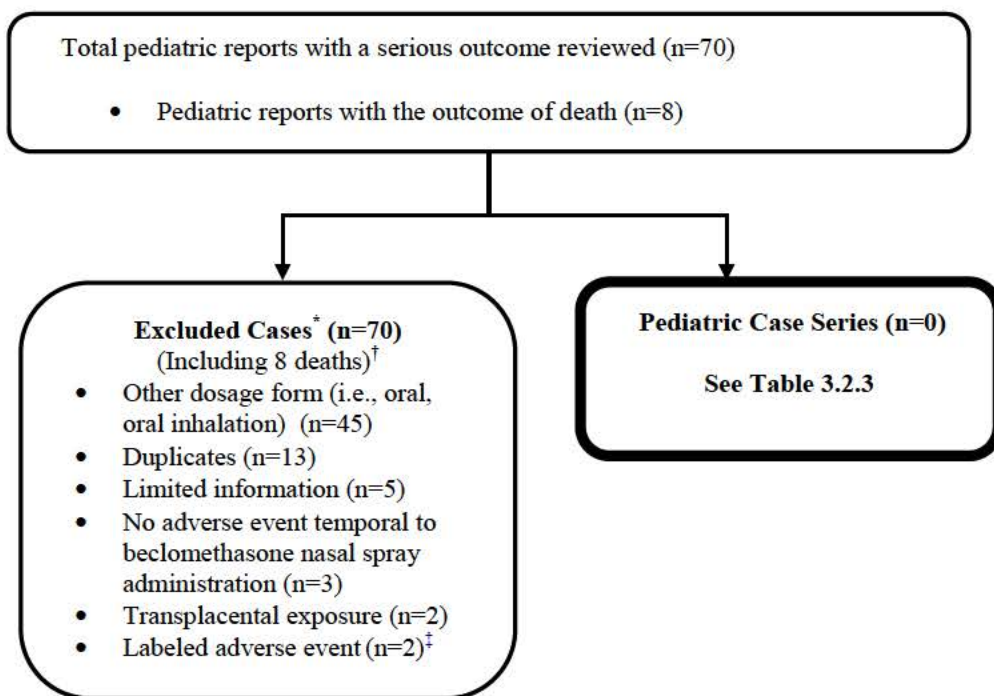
Total pediatric reports with a serious outcome reviewed (n=70)

- Pediatric reports with the outcome of death (n=8)

**Excluded Cases$^{*}$ (n=70)**
(Including 8 deaths)$^{\dagger}$

- Other dosage form (i.e., oral, oral inhalation) (n=45)
- Duplicates (n=13)
- Limited information (n=5)
- No adverse event temporal to beclomethasone nasal spray administration (n=3)
- Transplacental exposure (n=2)
- Labeled adverse event (n=2)$^{\ddagger}$

**Pediatric Case Series (n=0)**

**See Table 3.2.3**